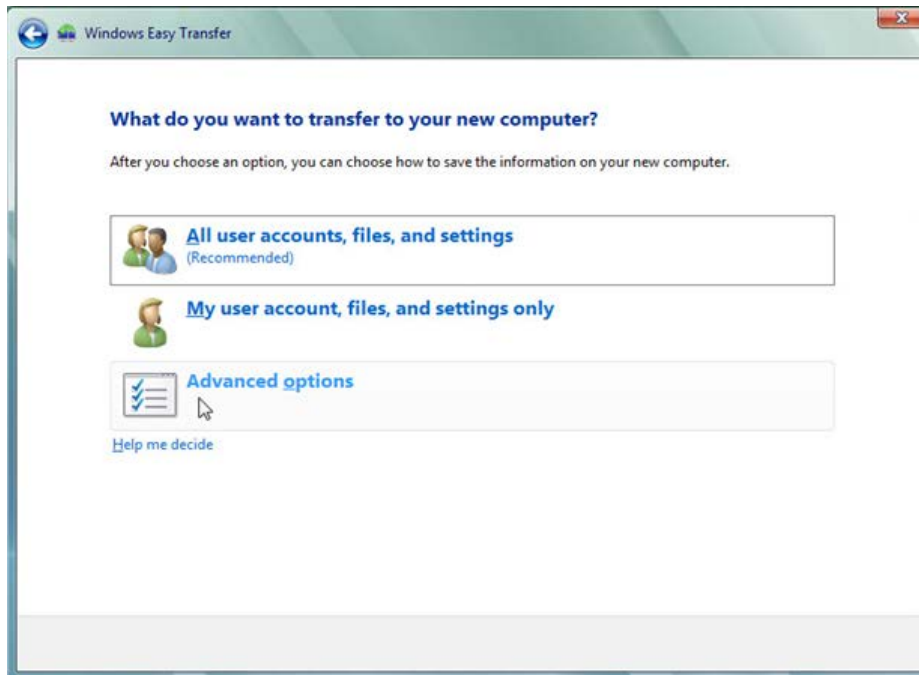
Windows Easy Transfer

What do you want to transfer to your new computer?

After you choose an option, you can choose how to save the information on your new computer.

All user accounts, files, and settings
(Recommended)

My user account, files, and settings only

Advanced options

Help me decide